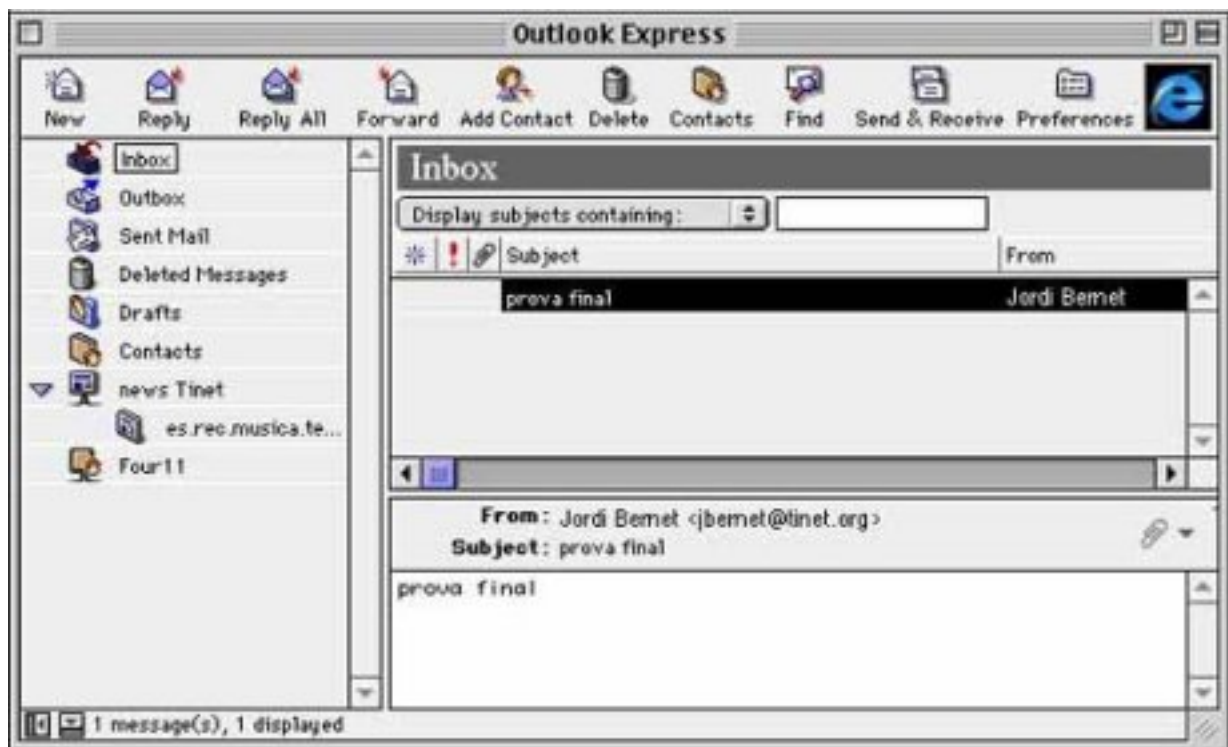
Outlook Express

New Reply Reply All Forward Add Contact Delete Contacts Find Send & Receive Preferences

Inbox
Outbox
Sent Mail
Deleted Messages
Drafts
Contacts
news Tinet
es.rec.musica.te...
Four11

Inbox

Display subjects containing:

Subject | From
prova final | Jordi Bernet

From: Jordi Bernet <jbernet@tinet.org>
Subject: prova final

prova final

1 message(s), 1 displayed